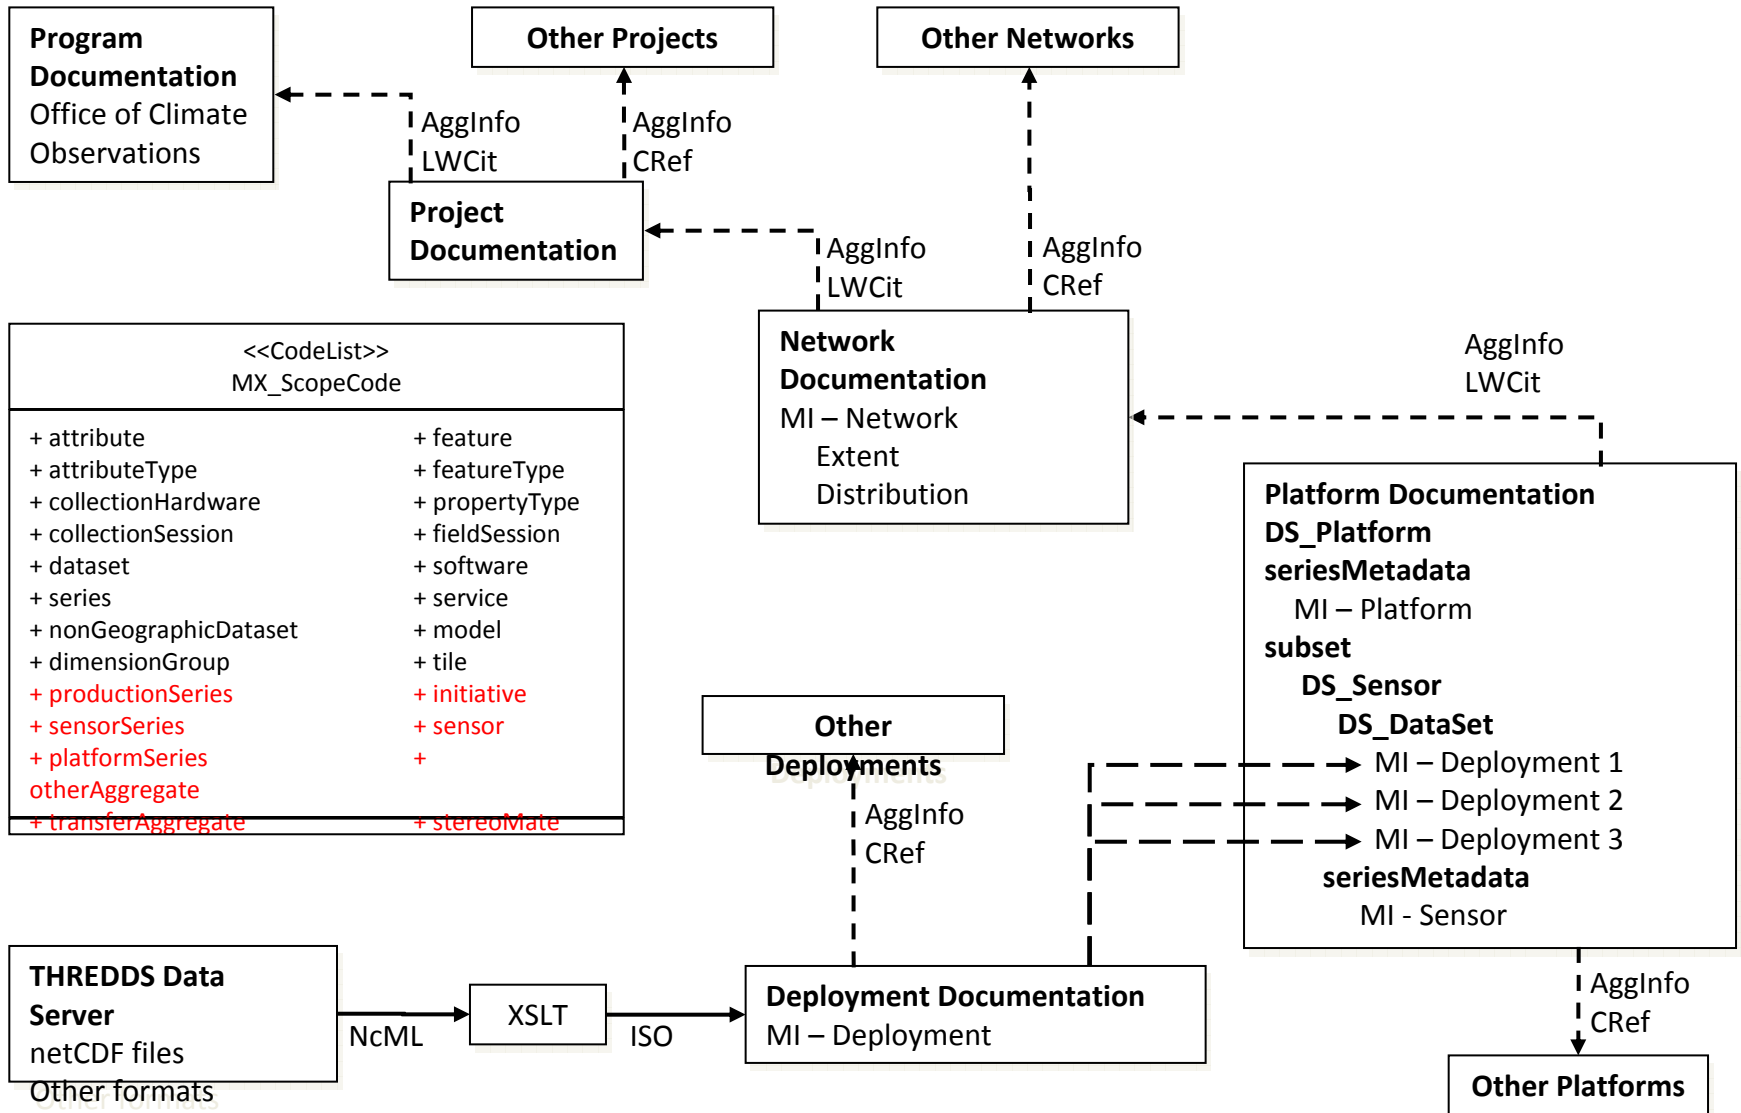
**Program Documentation**
Office of Climate Observations

**Other Projects**

**Other Networks**

AggInfo
LWCit

AggInfo
CRef

**Project Documentation**

AggInfo
LWCit

AggInfo
CRef

<<CodeList>>
MX_ScopeCode

+ attribute
+ attributeType
+ collectionHardware
+ collectionSession
+ dataset
+ series
+ nonGeographicDataset
+ dimensionGroup
+ productionSeries
+ sensorSeries
+ platformSeries
otherAggregate
+ transferAggregate

+ feature
+ featureType
+ propertyType
+ fieldSession
+ software
+ service
+ model
+ tile
+ initiative
+ sensor
+
+ stereoMate

**Network Documentation**
MI – Network
Extent
Distribution

AggInfo
LWCit

**Platform Documentation**
**DS_Platform**
**seriesMetadata**
MI – Platform
**subset**
**DS_Sensor**
**DS_DataSet**
MI – Deployment 1
MI – Deployment 2
MI – Deployment 3
**seriesMetadata**
MI - Sensor

**Other Deployments**

AggInfo
CRef

**THREDDS Data Server**
netCDF files
Other formats

NcML

XSLT

ISO

**Deployment Documentation**
MI – Deployment

AggInfo
CRef

**Other Platforms**